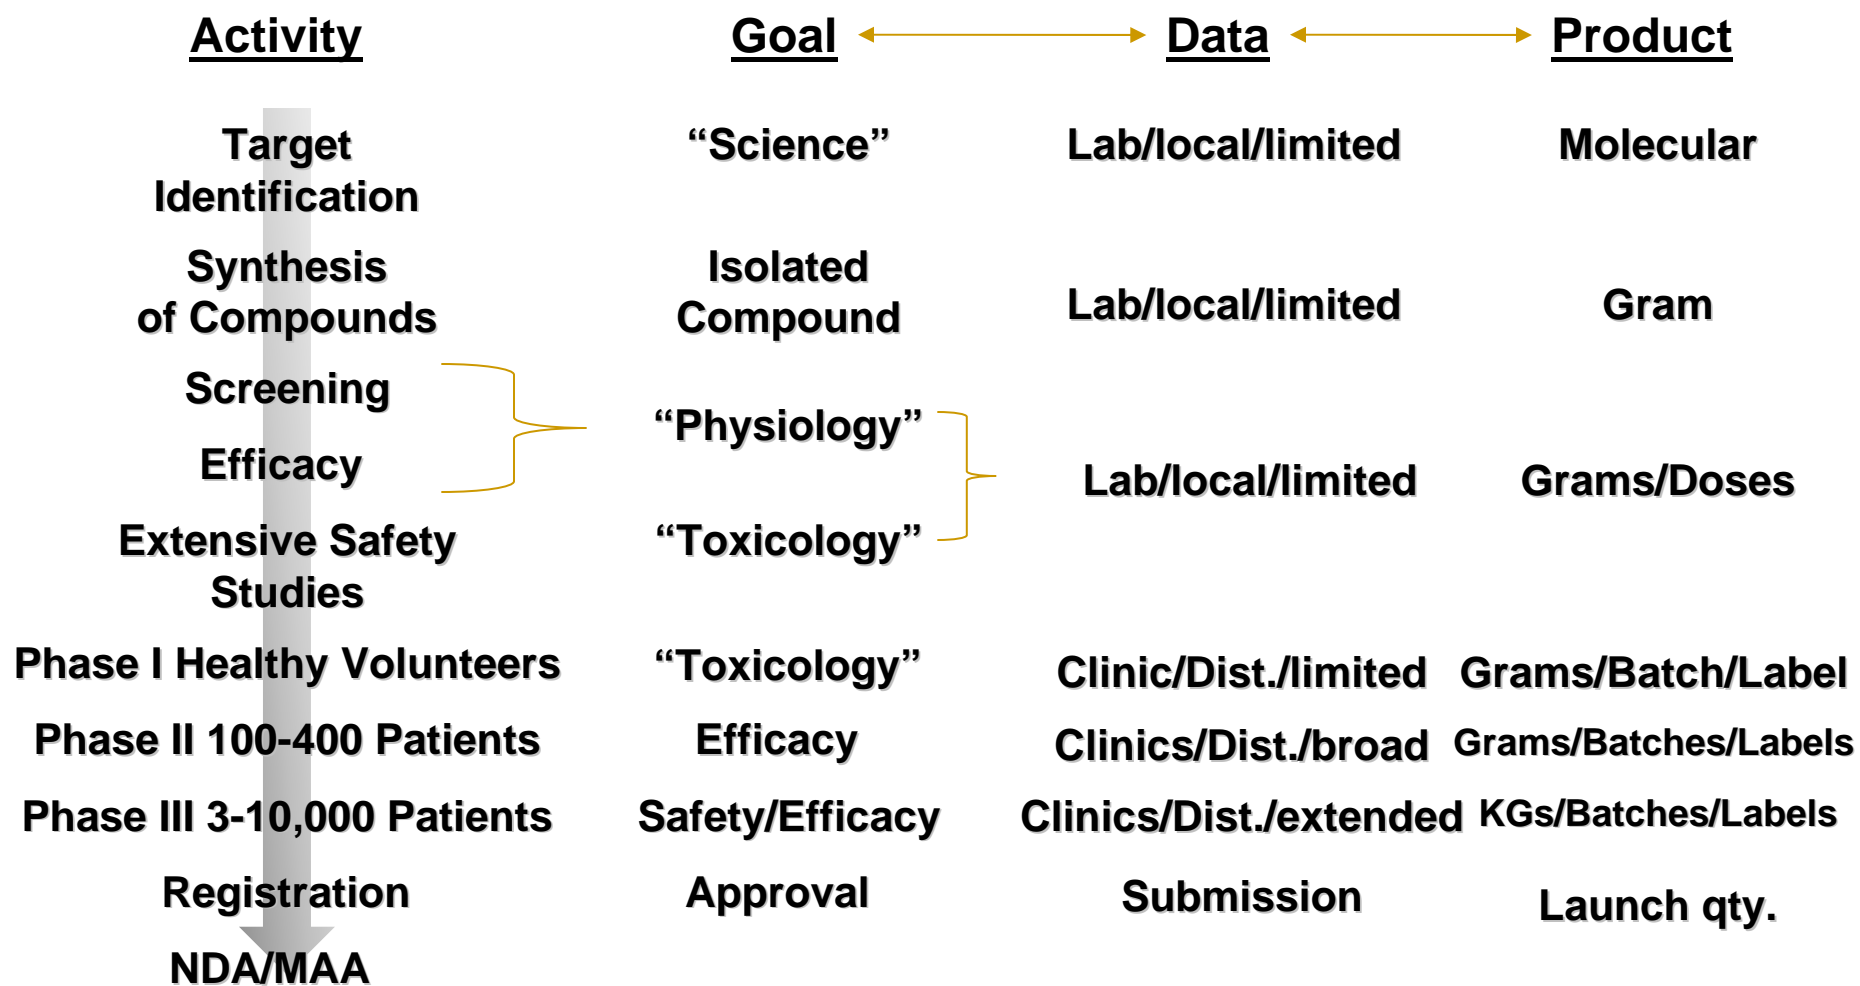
| Activity | Goal | Data | Product |
|---|---|---|---|
| Target Identification | “Science” | Lab/local/limited | Molecular |
| Synthesis of Compounds | Isolated Compound | Lab/local/limited | Gram |
| Screening<br>Efficacy | “Physiology” | Lab/local/limited | Grams/Doses |
| Extensive Safety Studies | “Toxicology” | | |
| Phase I Healthy Volunteers | “Toxicology” | Clinic/Dist./limited | Grams/Batch/Label |
| Phase II 100-400 Patients | Efficacy | Clinics/Dist./broad | Grams/Batches/Labels |
| Phase III 3-10,000 Patients | Safety/Efficacy | Clinics/Dist./extended | KGs/Batches/Labels |
| Registration | Approval | Submission | Launch qty. |
| NDA/MAA | | | |